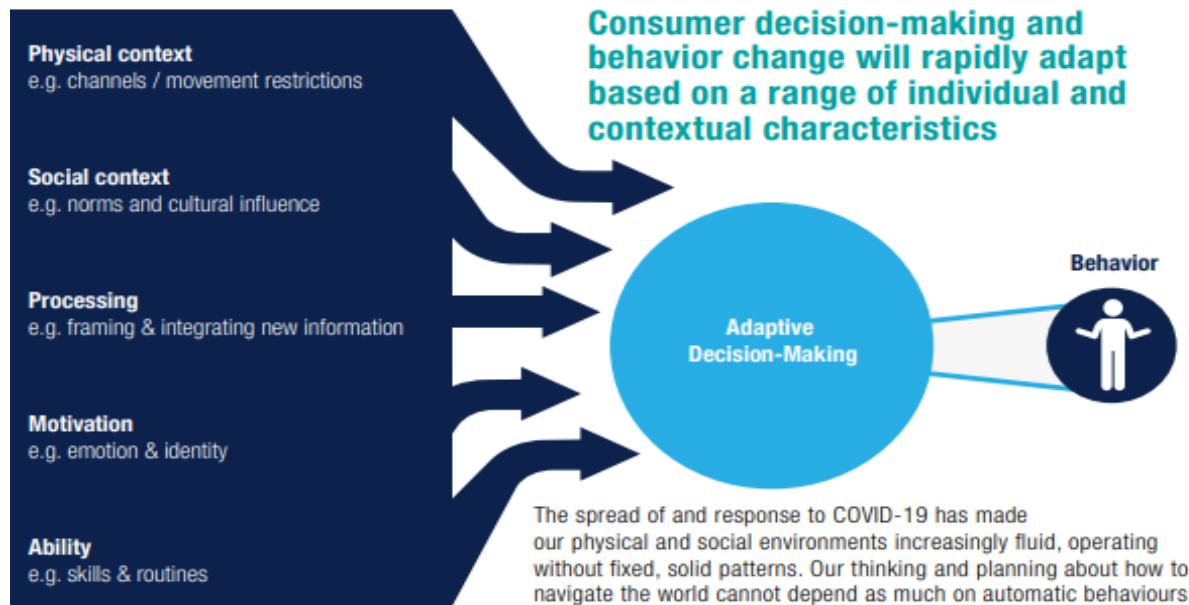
Physical context
e.g. channels / movement restrictions

Social context
e.g. norms and cultural influence

Processing
e.g. framing & integrating new information

Motivation
e.g. emotion & identity

Ability
e.g. skills & routines

Consumer decision-making and behavior change will rapidly adapt based on a range of individual and contextual characteristics

Adaptive Decision-Making

Behavior

The spread of and response to COVID-19 has made our physical and social environments increasingly fluid, operating without fixed, solid patterns. Our thinking and planning about how to navigate the world cannot depend as much on automatic behaviours